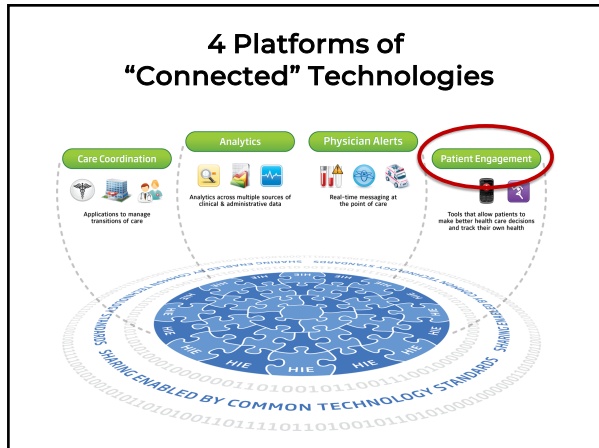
4 Platforms of
"Connected" Technologies

Care Coordination

Applications to manage transitions of care

Analytics

Analytics across multiple sources of clinical & administrative data

Physician Alerts

Real-time messaging at the point of care

Patient Engagement

Tools that allow patients to make better health care decisions and track their own health

SHARING ENABLED BY COMMON TECHNOLOGY STANDARDS

SHARING ENABLED BY COMMON TECHNOLOGY STANDARDS

HIE HIE HIE HIE HIE HIE HIE HIE HIE HIE

SHARING ENABLED BY COMMON TECHNOLOGY STANDARDS